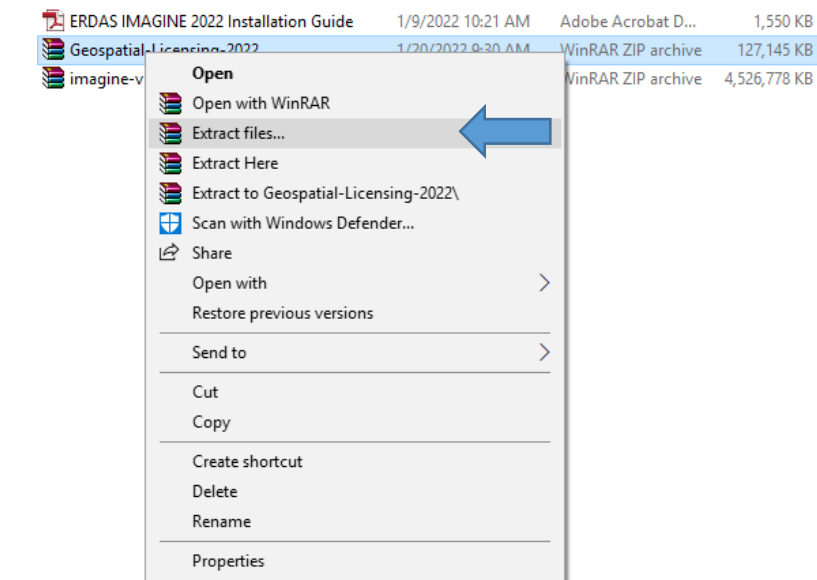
ERDAS IMAGINE 2022 Installation Guide 1/9/2022 10:21 AM Adobe Acrobat D... 1,550 KB
Geospatial-Licensing-2022 1/20/2022 9:30 AM WinRAR ZIP archive 127,145 KB
imagine-v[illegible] WinRAR ZIP archive 4,526,778 KB

Open
Open with WinRAR
Extract files...
Extract Here
Extract to Geospatial-Licensing-2022\
Scan with Windows Defender...
Share
Open with
Restore previous versions
Send to
Cut
Copy
Create shortcut
Delete
Rename
Properties